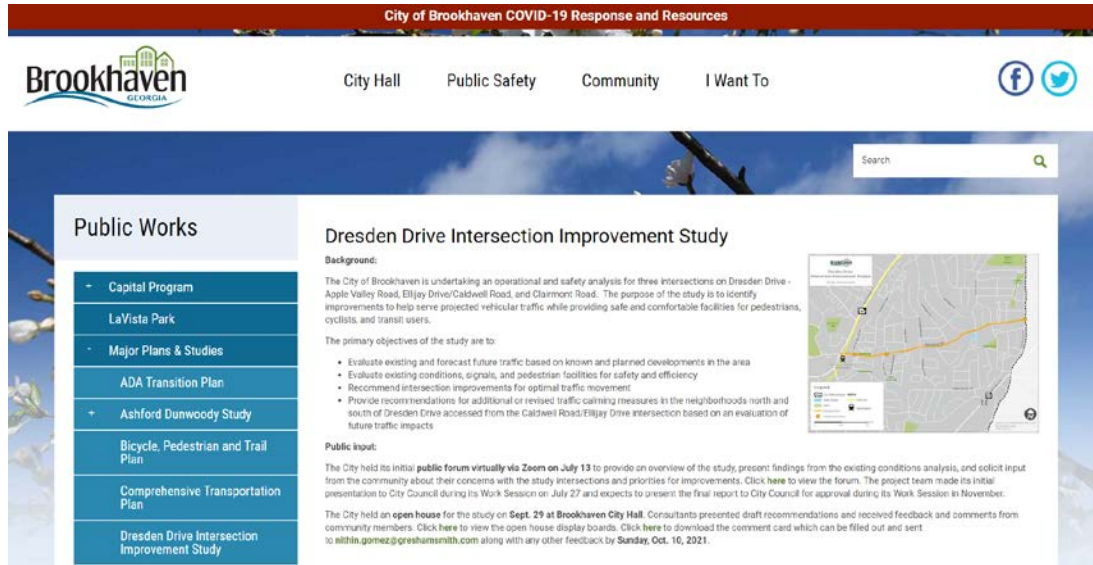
City of Brookhaven COVID-19 Response and Resources

Brookhaven GEORGIA

City Hall Public Safety Community I Want To

Search

Public Works

+ Capital Program

LaVista Park

- Major Plans & Studies

ADA Transition Plan

+ Ashford Dunwoody Study

Bicycle, Pedestrian and Trail Plan

Comprehensive Transportation Plan

Dresden Drive Intersection Improvement Study

Dresden Drive Intersection Improvement Study

Background:

The City of Brookhaven is undertaking an operational and safety analysis for three intersections on Dresden Drive - Apple Valley Road, Ellijay Drive/Caldwell Road, and Clairmont Road. The purpose of the study is to identify improvements to help serve projected vehicular traffic while providing safe and comfortable facilities for pedestrians, cyclists, and transit users.

The primary objectives of the study are to:

- Evaluate existing and forecast future traffic based on known and planned developments in the area
- Evaluate existing conditions, signals, and pedestrian facilities for safety and efficiency
- Recommend intersection improvements for optimal traffic movement
- Provide recommendations for additional or revised traffic calming measures in the neighborhoods north and south of Dresden Drive accessed from the Caldwell Road/Ellijay Drive intersection based on an evaluation of future traffic impacts

Public input:

The City held its initial public forum virtually via Zoom on July 13 to provide an overview of the study, present findings from the existing conditions analysis, and solicit input from the community about their concerns with the study intersections and priorities for improvements. Click here to view the forum. The project team made its initial presentation to City Council during its Work Session on July 27 and expects to present the final report to City Council for approval during its Work Session in November.

The City held an open house for the study on Sept. 29 at Brookhaven City Hall. Consultants presented draft recommendations and received feedback and comments from community members. Click here to view the open house display boards. Click here to download the comment card which can be filled out and sent to nithin.gomez@gresham smith.com along with any other feedback by Sunday, Oct. 10, 2021.